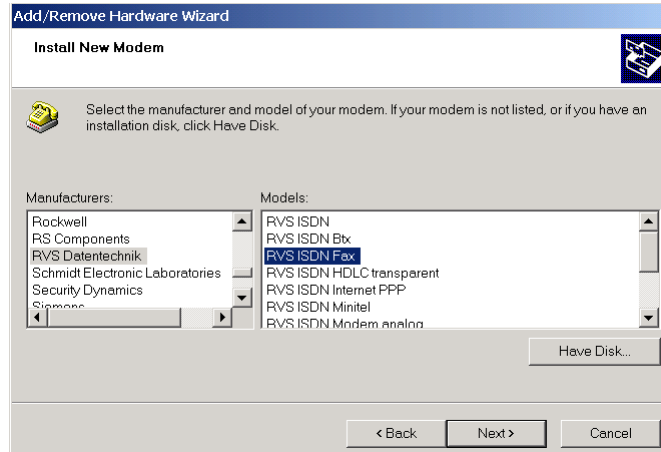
Add/Remove Hardware Wizard

Install New Modem

Select the manufacturer and model of your modem. If your modem is not listed, or if you have an installation disk, click Have Disk.

Manufacturers:
Rockwell
RS Components
RVS Datentechnik
Schmidt Electronic Laboratories
Security Dynamics
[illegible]

Models:
RVS ISDN
RVS ISDN Btx
RVS ISDN Fax
RVS ISDN HDLC transparent
RVS ISDN Internet PPP
RVS ISDN Minitel
RVS ISDN Modem analog

Have Disk...

< Back
Next >
Cancel